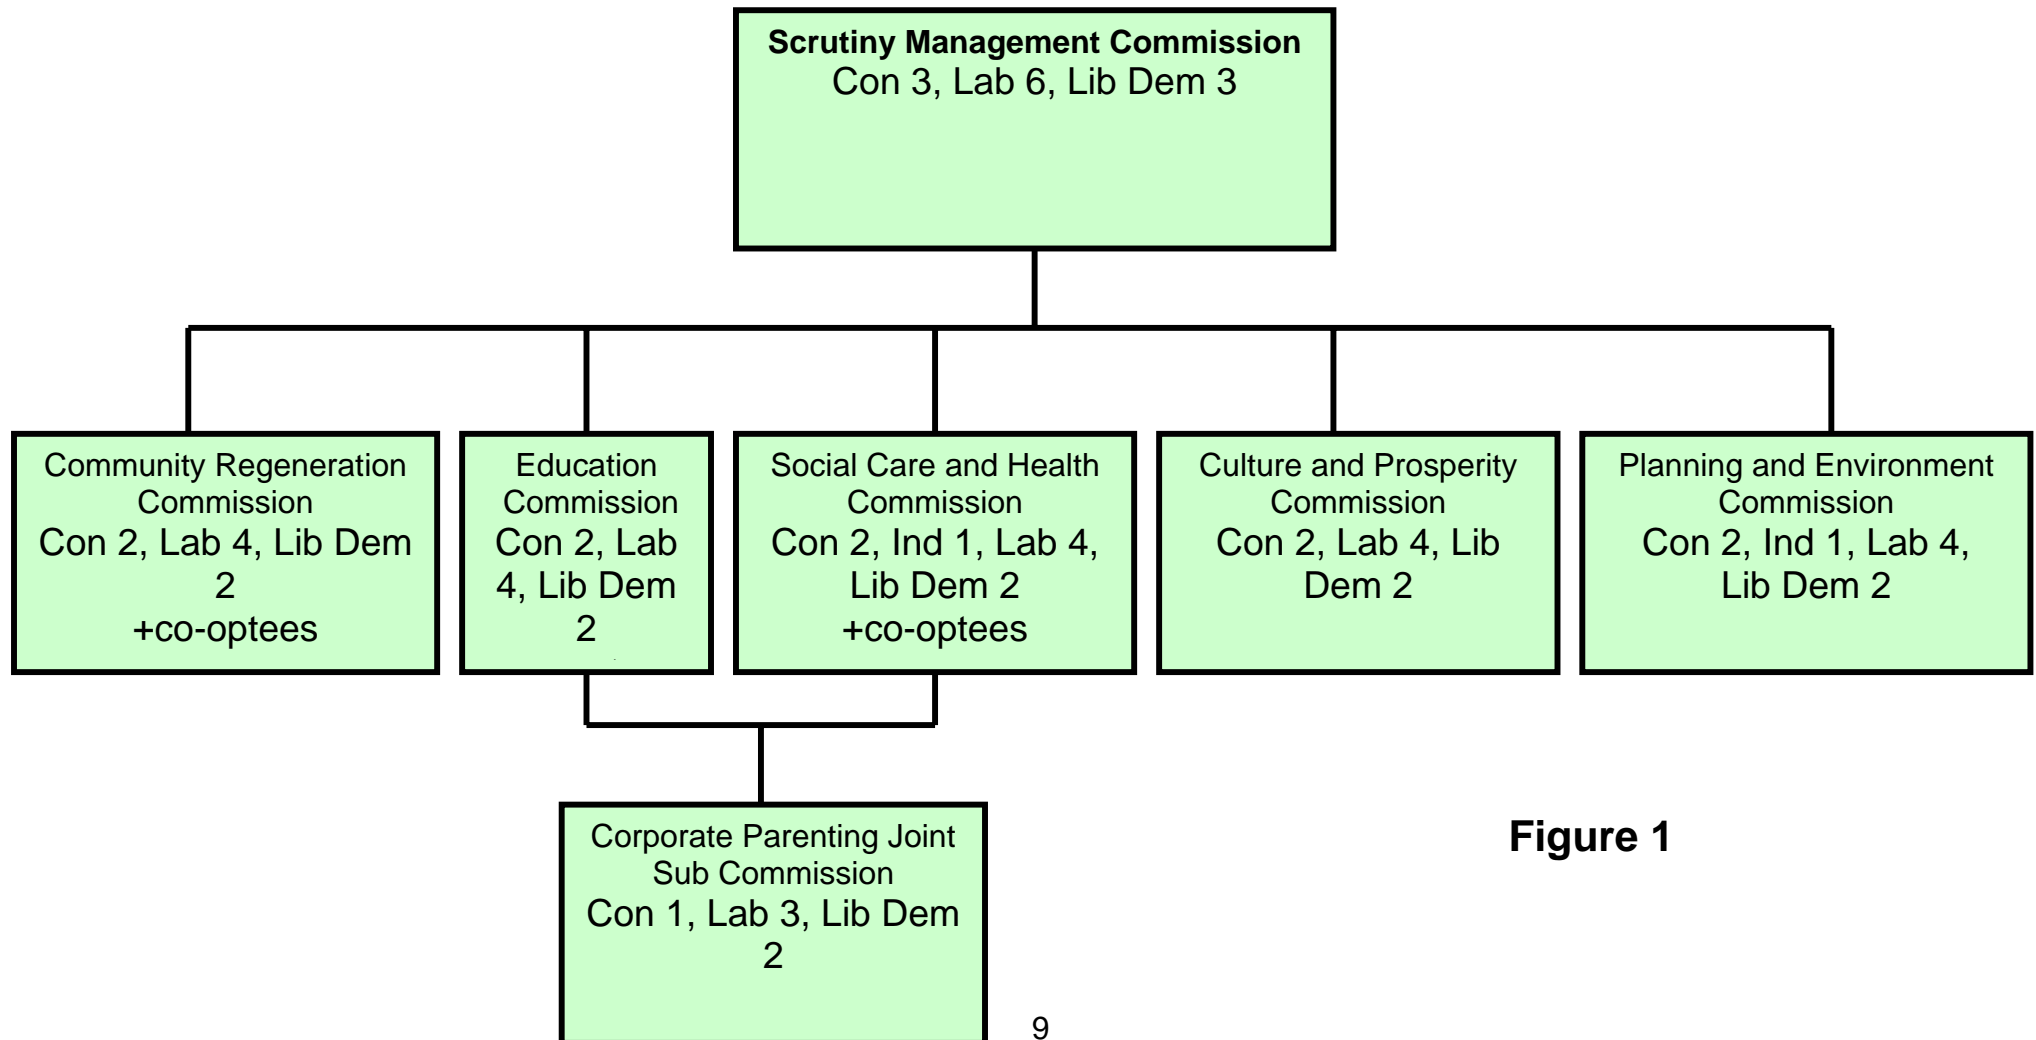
**Scrutiny Management Commission**
Con 3, Lab 6, Lib Dem 3

Community Regeneration Commission
Con 2, Lab 4, Lib Dem 2
+co-optees

Education Commission
Con 2, Lab 4, Lib Dem 2

Social Care and Health Commission
Con 2, Ind 1, Lab 4, Lib Dem 2
+co-optees

Culture and Prosperity Commission
Con 2, Lab 4, Lib Dem 2

Planning and Environment Commission
Con 2, Ind 1, Lab 4, Lib Dem 2

Corporate Parenting Joint Sub Commission
Con 1, Lab 3, Lib Dem 2

**Figure 1**

9